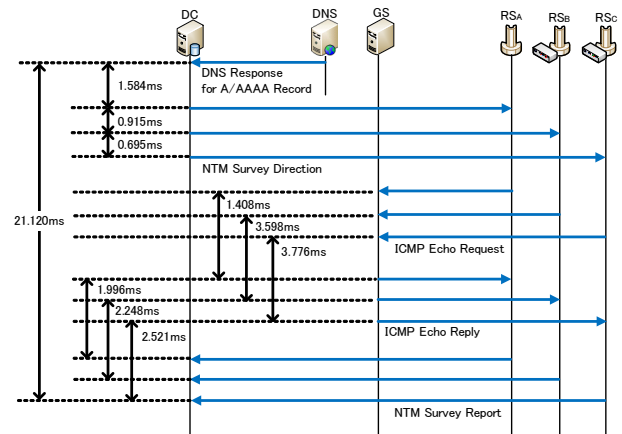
DC
DNS
GS
RS$_A$
RS$_B$
RS$_C$

DNS Response for A/AAAA Record

1.584ms
0.915ms
0.695ms

NTM Survey Direction

21.120ms

1.408ms
3.598ms
3.776ms

ICMP Echo Request

1.996ms
2.248ms
2.521ms

ICMP Echo Reply

NTM Survey Report